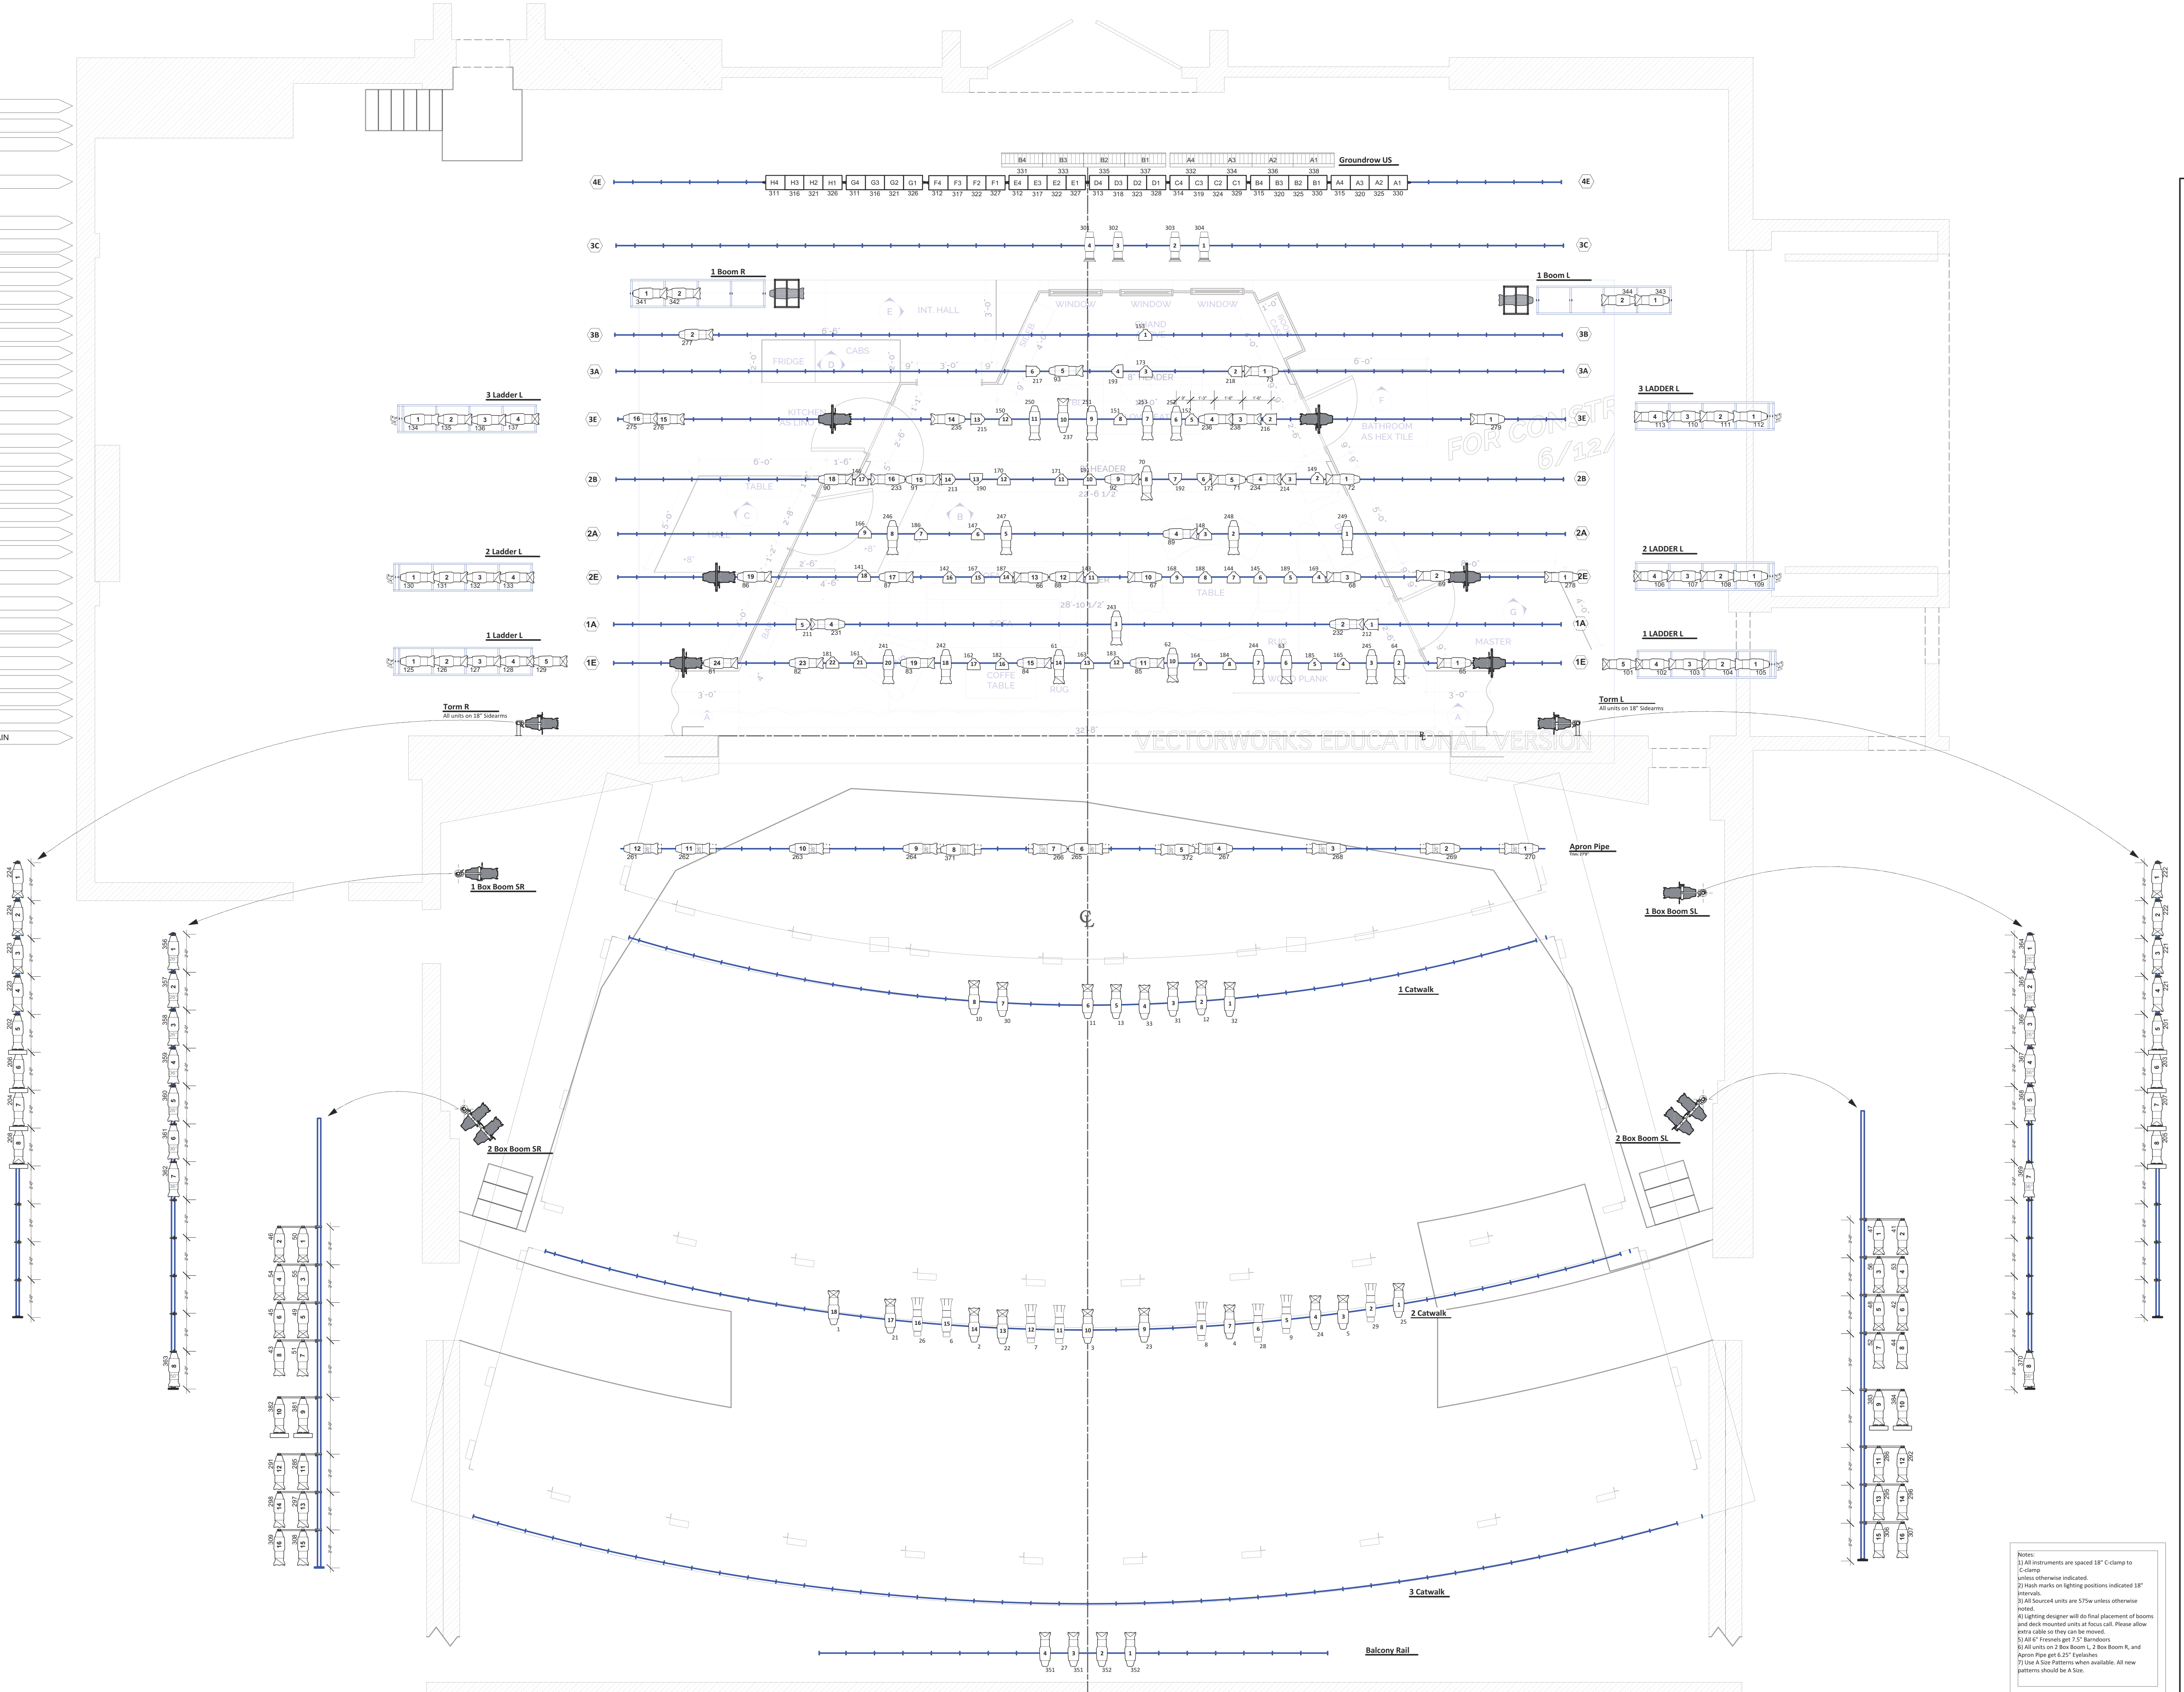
Groundrow US

4E
3C
3B
3A
3E
2B
2A
2E
1A
1E

1 Boom R
1 Boom L
3 Ladder L
3 LADDER L
2 Ladder L
2 LADDER L
1 Ladder L
1 LADDER L
Torm R
All units on 18" Sidearms
Torm L
All units on 18" Sidearms

WINDOW
WINDOW
WINDOW
INT. HALL
FRIDGE
CABS
KITCHEN
BATHROOM
AS HEX TILE
TABLE
COFFEE TABLE
RUG
WOOD PLANK
MASTER
HEADER
FOR CONSTR
6/12/

VECTORWORKS EDUCATIONAL VERSION

Apron Pipe
1 Box Boom SR
1 Box Boom SL
1 Catwalk
2 Box Boom SR
2 Box Boom SL
2 Catwalk
3 Catwalk
Balcony Rail

Notes:
1) All instruments are spaced 18" C-clamp to C-clamp unless otherwise indicated.
2) Hash marks on lighting positions indicated 18" intervals.
3) All Source4 units are 575w unless otherwise noted.
4) Lighting designer will do final placement of booms and deck mounted units at focus call. Please allow extra cable so they can be moved.
5) All 6" Fresnels get 7.5" Barndoors
6) All units on 2 Box Boom L, 2 Box Boom R, and Apron Pipe get 6.25" Eyelashes
7) Use A Size Patterns when available. All new patterns should be A Size.